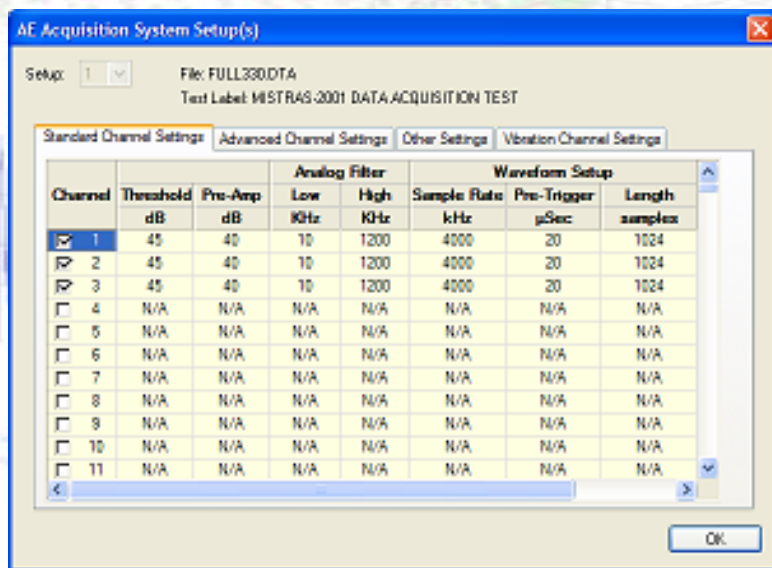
AE Acquisition System Setup(s)

Setup: 1

File: FULL330.DTA

Test Label: MISTRAS-2001 DATA ACQUISITION TEST

Standard Channel Settings | Advanced Channel Settings | Other Settings | Vibration Channel Settings

| Channel | Threshold | Pre-Amp | Analog Filter Low | Analog Filter High | Waveform Setup Sample Rate | Pre-Trigger | Length |
|---|---|---|---|---|---|---|---|
| | dB | dB | KHz | KHz | kHz | µSec | samples |
| 1 | 45 | 40 | 10 | 1200 | 4000 | 20 | 1024 |
| 2 | 45 | 40 | 10 | 1200 | 4000 | 20 | 1024 |
| 3 | 45 | 40 | 10 | 1200 | 4000 | 20 | 1024 |
| 4 | N/A | N/A | N/A | N/A | N/A | N/A | N/A |
| 5 | N/A | N/A | N/A | N/A | N/A | N/A | N/A |
| 6 | N/A | N/A | N/A | N/A | N/A | N/A | N/A |
| 7 | N/A | N/A | N/A | N/A | N/A | N/A | N/A |
| 8 | N/A | N/A | N/A | N/A | N/A | N/A | N/A |
| 9 | N/A | N/A | N/A | N/A | N/A | N/A | N/A |
| 10 | N/A | N/A | N/A | N/A | N/A | N/A | N/A |
| 11 | N/A | N/A | N/A | N/A | N/A | N/A | N/A |

OK